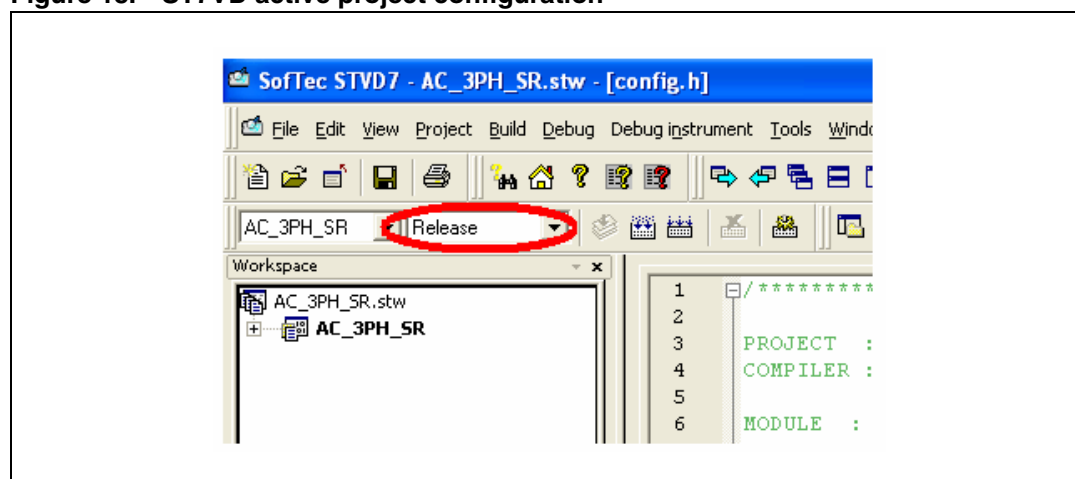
Figure 13. STVD active project configuration

SofTec STVD7 - AC_3PH_SR.stw - [config.h]

File Edit View Project Build Debug Debug instrument Tools Windo

AC_3PH_SR
Release

Workspace

AC_3PH_SR.stw
AC_3PH_SR

1 /*********
2
3 PROJECT :
4 COMPILER :
5
6 MODULE :